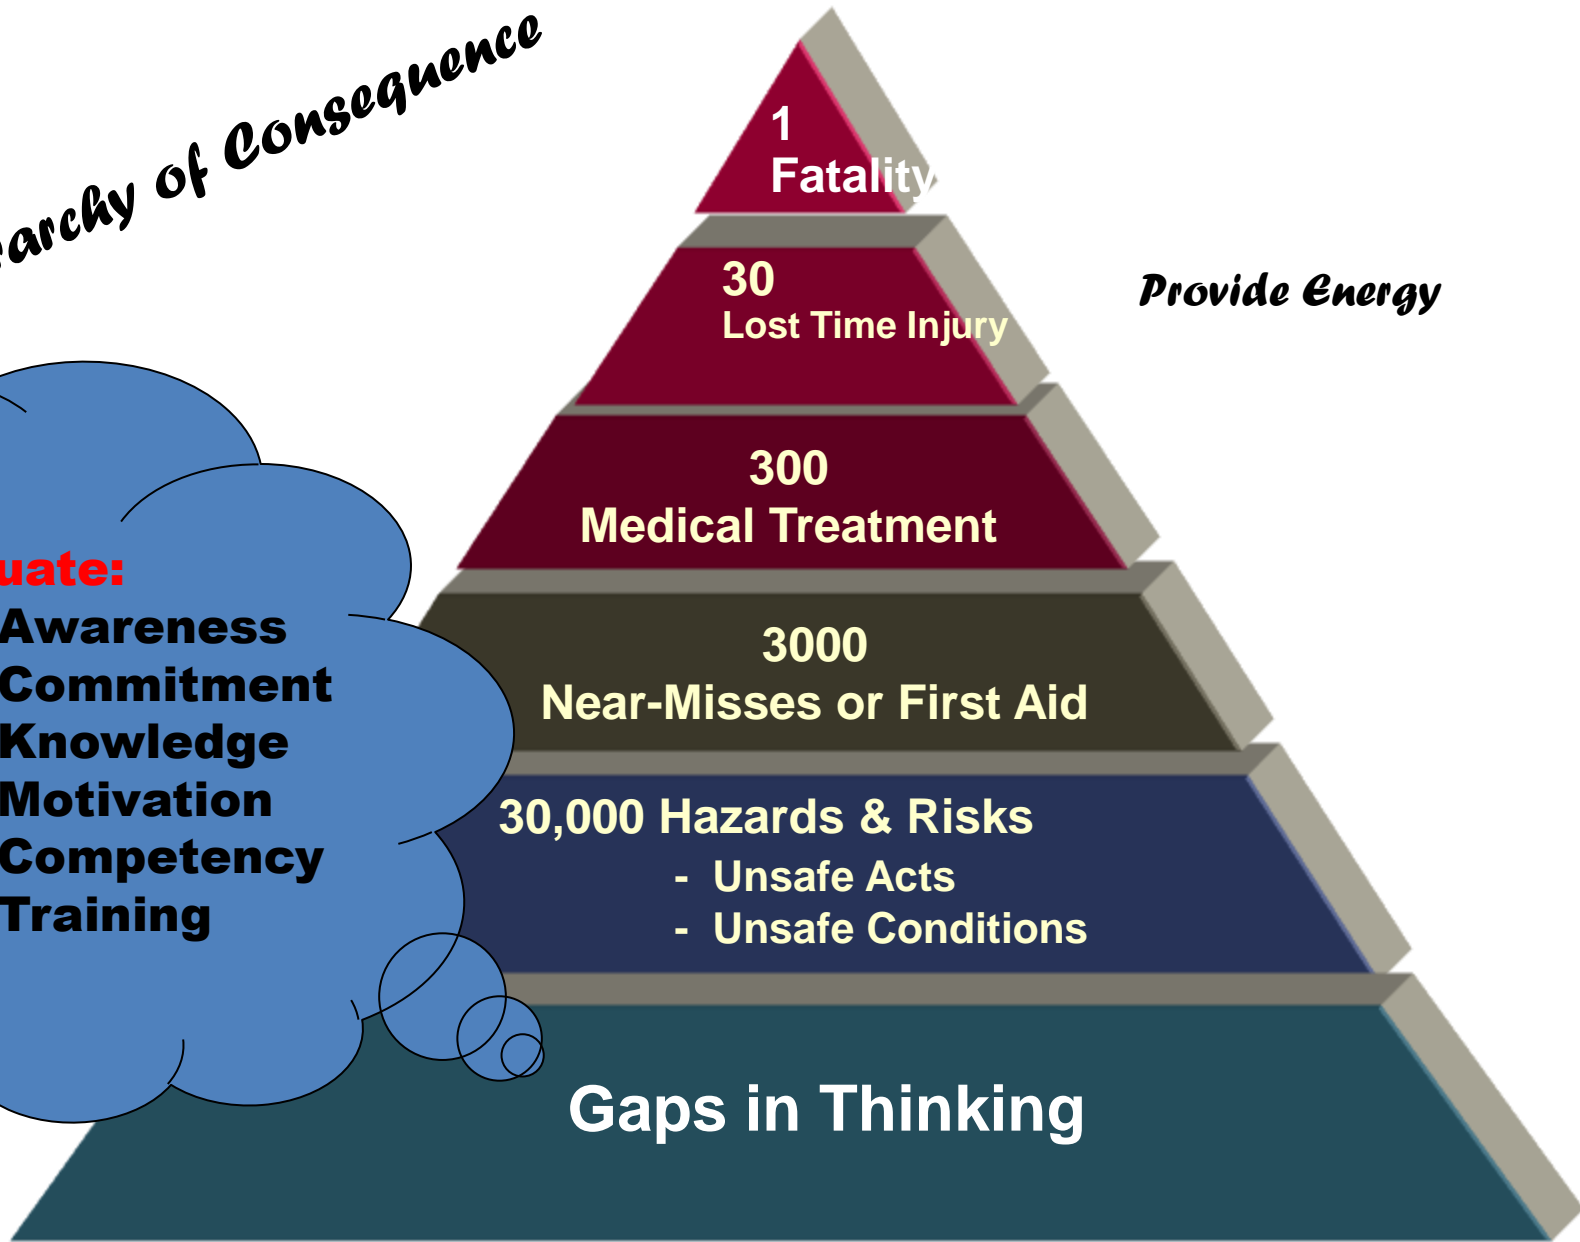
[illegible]archy of Consequence

1
Fatality

30
Lost Time Injury

Provide Energy

300
Medical Treatment

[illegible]uate:
Awareness
Commitment
Knowledge
Motivation
Competency
Training

3000
Near-Misses or First Aid

30,000 Hazards & Risks
- Unsafe Acts
- Unsafe Conditions

Gaps in Thinking